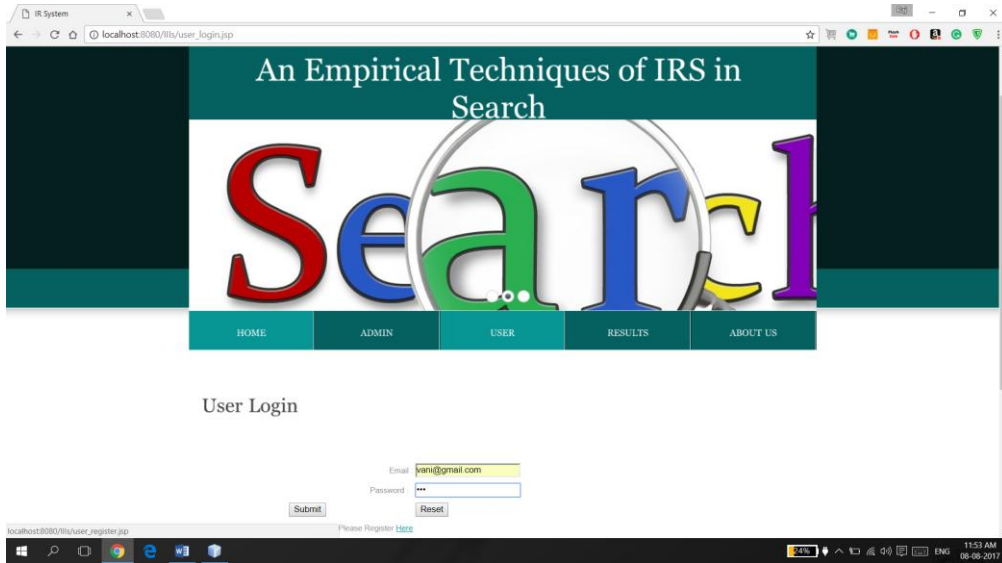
IR System ×

localhost:8080/llls/user_login.jsp

An Empirical Techniques of IRS in Search

Search

HOME ADMIN USER RESULTS ABOUT US

User Login

Email vani@gmail.com

Password •••

Submit Reset

Please Register Here

localhost:8080/llls/user_register.jsp

24% ENG 11:53 AM 08-08-2017